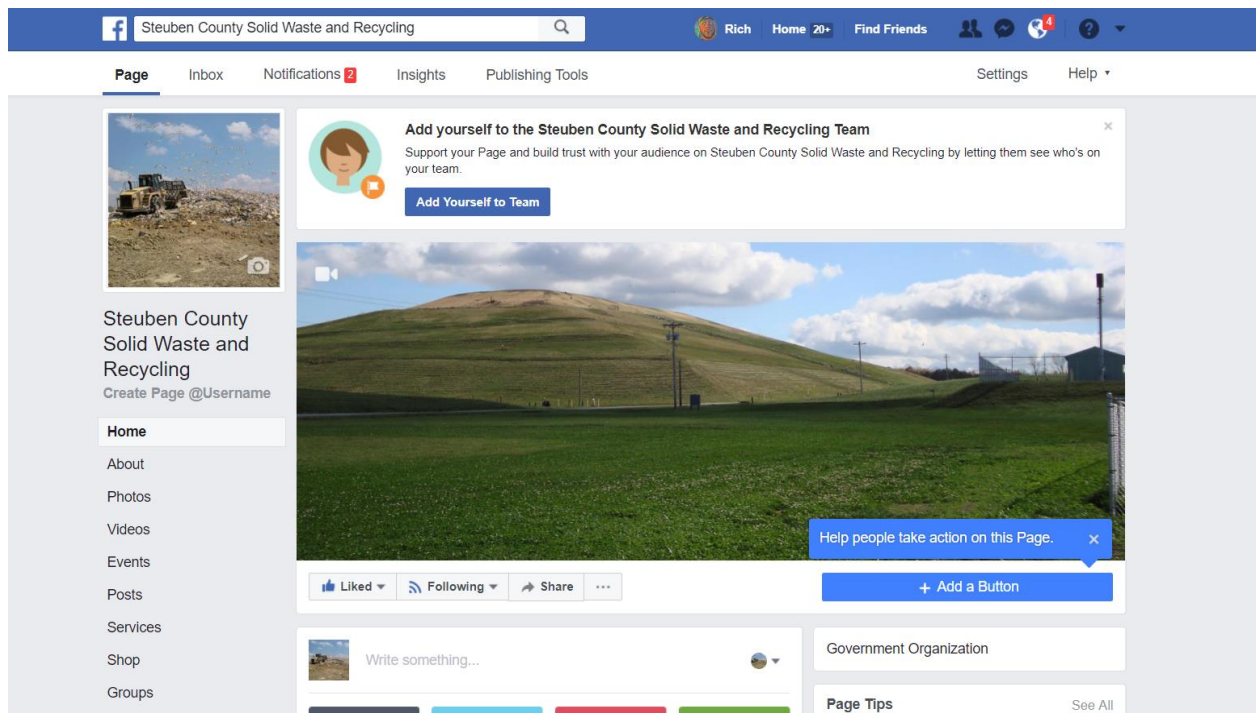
Steuben County Solid Waste and Recycling

Rich Home 20+ Find Friends 4

Page Inbox Notifications 2 Insights Publishing Tools Settings Help

Add yourself to the Steuben County Solid Waste and Recycling Team

Support your Page and build trust with your audience on Steuben County Solid Waste and Recycling by letting them see who's on your team.

Add Yourself to Team

Steuben County Solid Waste and Recycling
Create Page @Username

Home
About
Photos
Videos
Events
Posts
Services
Shop
Groups

Help people take action on this Page.

Liked Following Share ···

+ Add a Button

Write something...

Government Organization

Page Tips See All